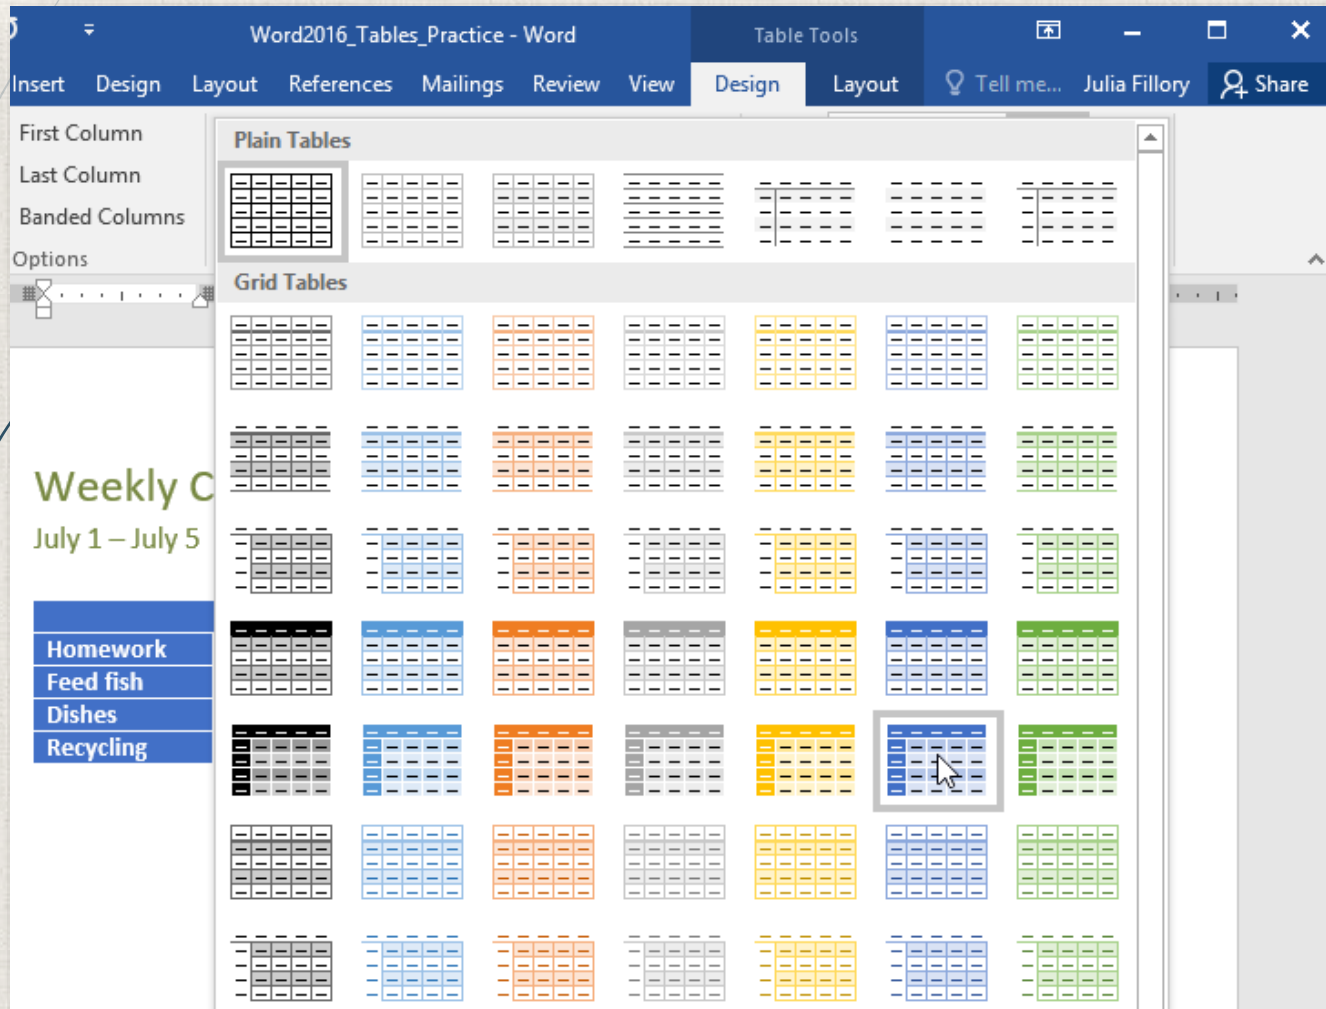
Word2016_Tables_Practice - Word

Table Tools

Insert Design Layout References Mailings Review View Design Layout Tell me... Julia Fillory Share

First Column
Last Column
Banded Columns
Options

Plain Tables

Grid Tables

Weekly C
July 1 – July 5

Homework
Feed fish
Dishes
Recycling